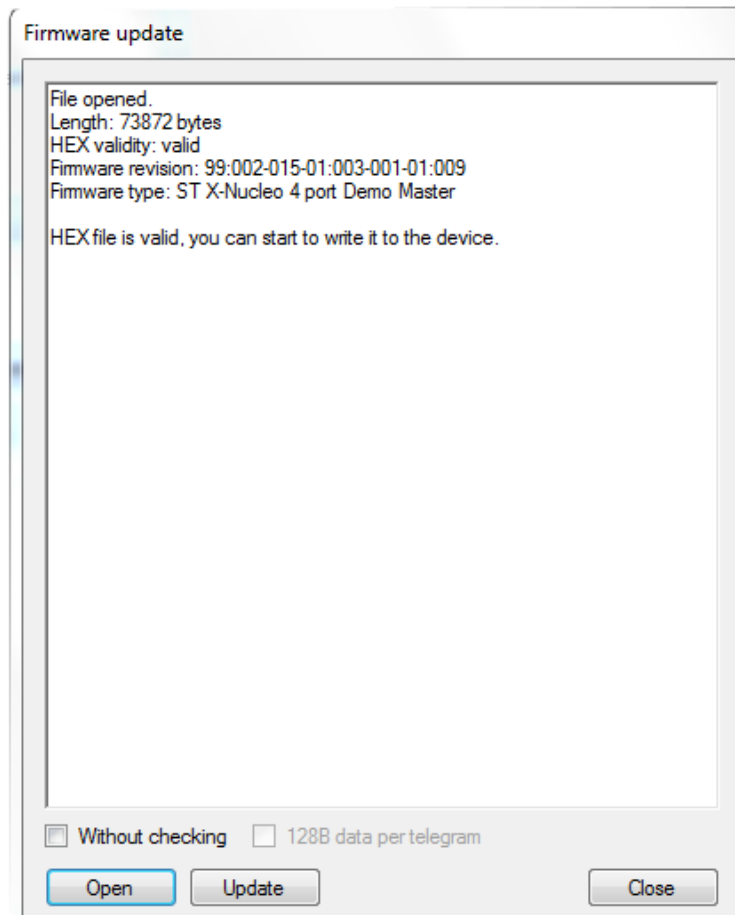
Firmware update

File opened.
Length: 73872 bytes
HEX validity: valid
Firmware revision: 99:002-015-01:003-001-01:009
Firmware type: ST X-Nucleo 4 port Demo Master

HEX file is valid, you can start to write it to the device.

Without checking
128B data per telegram

Open
Update
Close